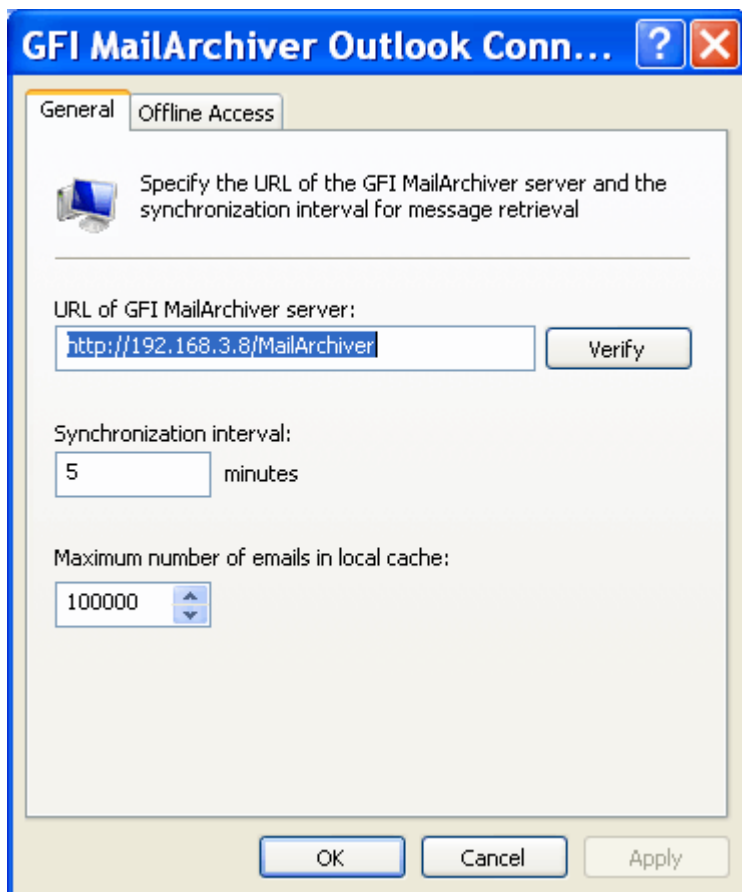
GFI MailArchiver Outlook Conn...

General | Offline Access

Specify the URL of the GFI MailArchiver server and the synchronization interval for message retrieval

URL of GFI MailArchiver server:

http://192.168.3.8/MailArchiver

Verify

Synchronization interval:

5

minutes

Maximum number of emails in local cache:

100000

OK

Cancel

Apply